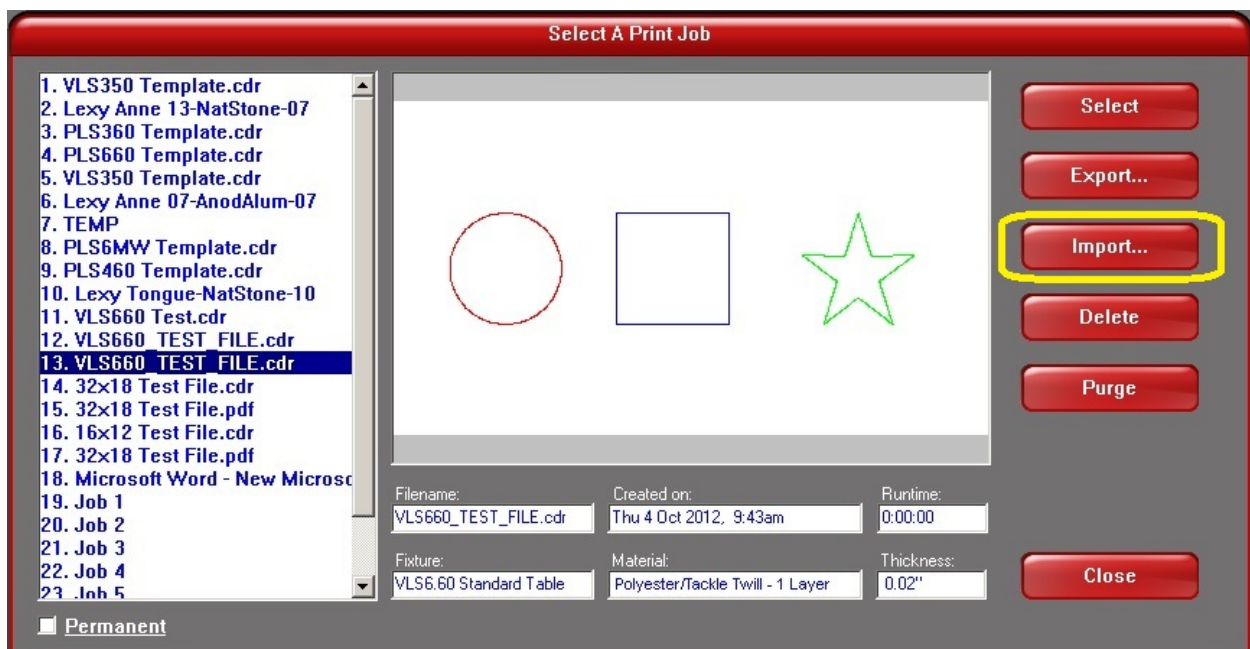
Select A Print Job

1. VLS350 Template.cdr
2. Lexy Anne 13-NatStone-07
3. PLS360 Template.cdr
4. PLS660 Template.cdr
5. VLS350 Template.cdr
6. Lexy Anne 07-AnodAlum-07
7. TEMP
8. PLS6MW Template.cdr
9. PLS460 Template.cdr
10. Lexy Tongue-NatStone-10
11. VLS660 Test.cdr
12. VLS660_TEST_FILE.cdr
13. VLS660_TEST_FILE.cdr
14. 32x18 Test File.cdr
15. 32x18 Test File.pdf
16. 16x12 Test File.cdr
17. 32x18 Test File.pdf
18. Microsoft Word - New Microsc
19. Job 1
20. Job 2
21. Job 3
22. Job 4
23. Job 5

Permanent

Filename: VLS660_TEST_FILE.cdr
Created on: Thu 4 Oct 2012, 9:43am
Runtime: 0:00:00
Fixture: VLS6.60 Standard Table
Material: Polyester/Tackle Twill - 1 Layer
Thickness: 0.02"

Select
Export...
Import...
Delete
Purge
Close